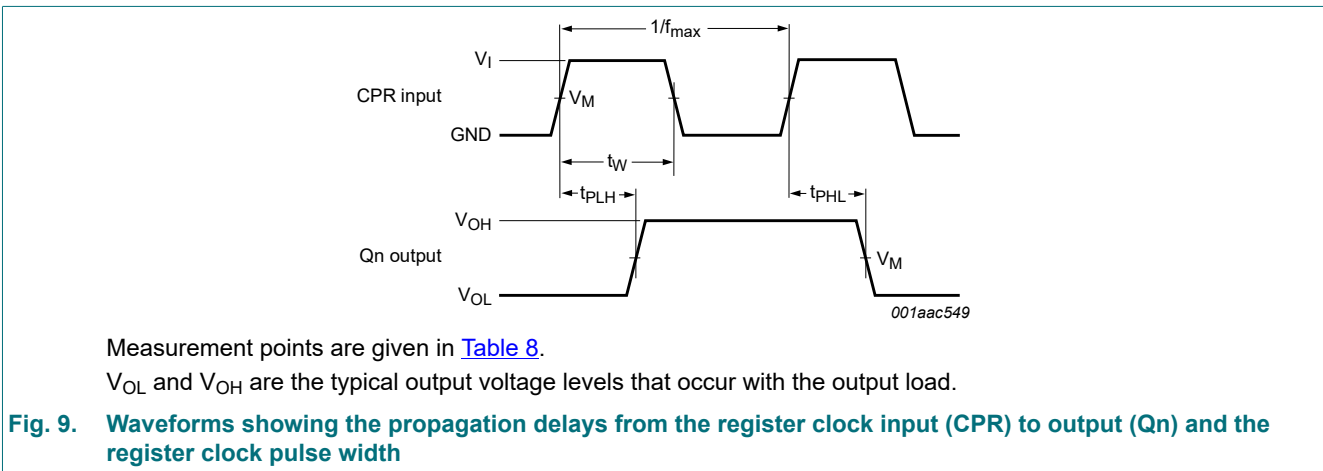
$1/f_{max}$

$V_I$

CPR input

$V_M$

GND

$t_W$

$t_{PLH}$

$t_{PHL}$

$V_{OH}$

Qn output

$V_M$

$V_{OL}$

001aac549

Measurement points are given in Table 8.

$V_{OL}$ and $V_{OH}$ are the typical output voltage levels that occur with the output load.

Fig. 9. Waveforms showing the propagation delays from the register clock input (CPR) to output (Qn) and the register clock pulse width